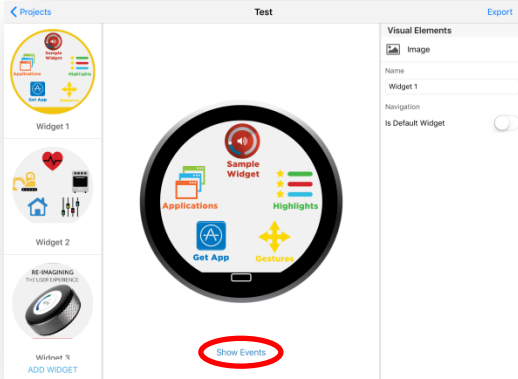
Projects

Test

Export

Sample Widget

Applications

Highlights

Get App

Gestures

Widget 1

Widget 2

RE-IMAGINING THE USER EXPERIENCE

Widget 3

ADD WIDGET

Sample Widget

Applications

Highlights

Get App

Gestures

Show Events

Visual Elements

Image

Name

Widget 1

Navigation

Is Default Widget